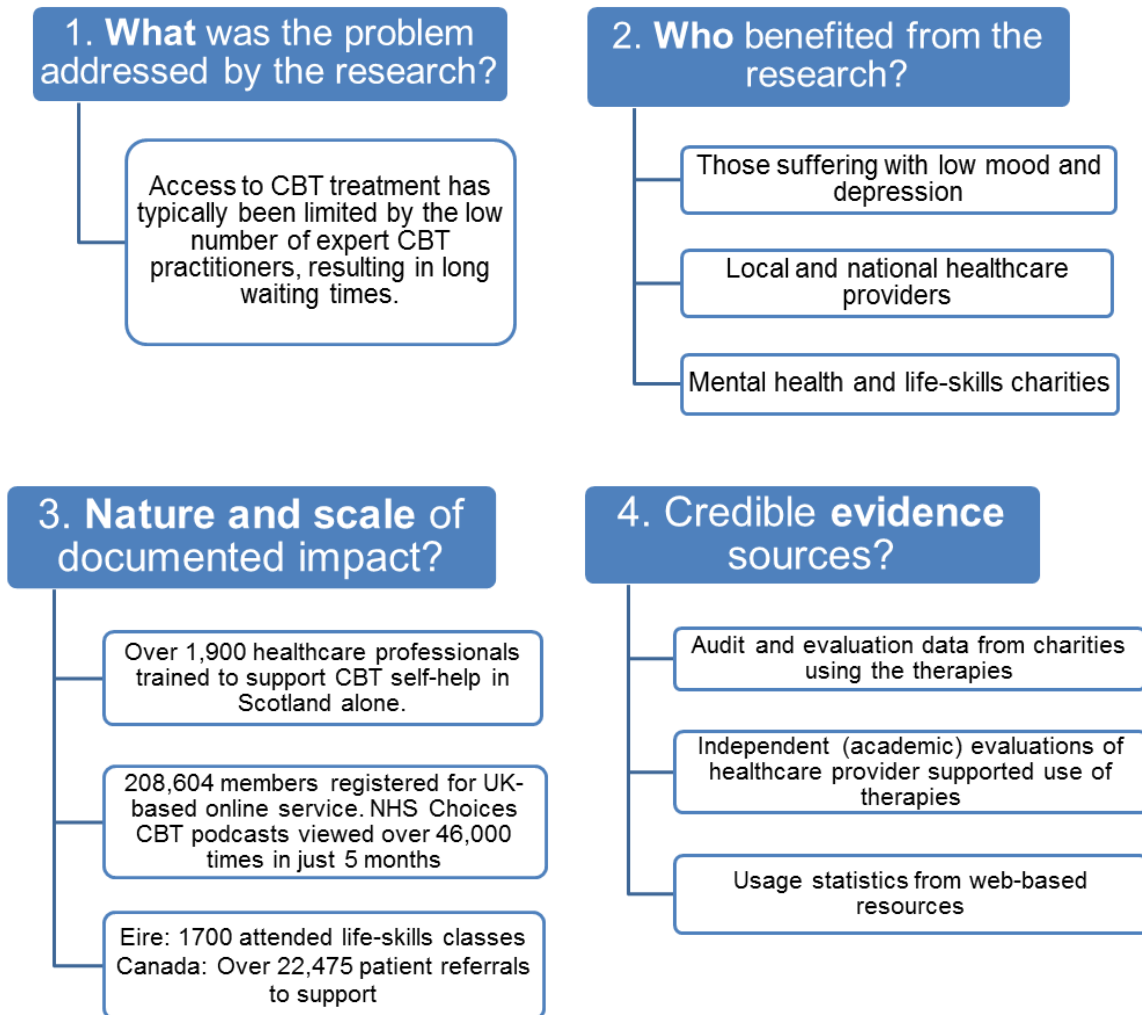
1. **What** was the problem addressed by the research?

Access to CBT treatment has typically been limited by the low number of expert CBT practitioners, resulting in long waiting times.

2. **Who** benefited from the research?

Those suffering with low mood and depression

Local and national healthcare providers

Mental health and life-skills charities

3. **Nature and scale** of documented impact?

Over 1,900 healthcare professionals trained to support CBT self-help in Scotland alone.

208,604 members registered for UK-based online service. NHS Choices CBT podcasts viewed over 46,000 times in just 5 months

Eire: 1700 attended life-skills classes
Canada: Over 22,475 patient referrals to support

4. Credible **evidence** sources?

Audit and evaluation data from charities using the therapies

Independent (academic) evaluations of healthcare provider supported use of therapies

Usage statistics from web-based resources